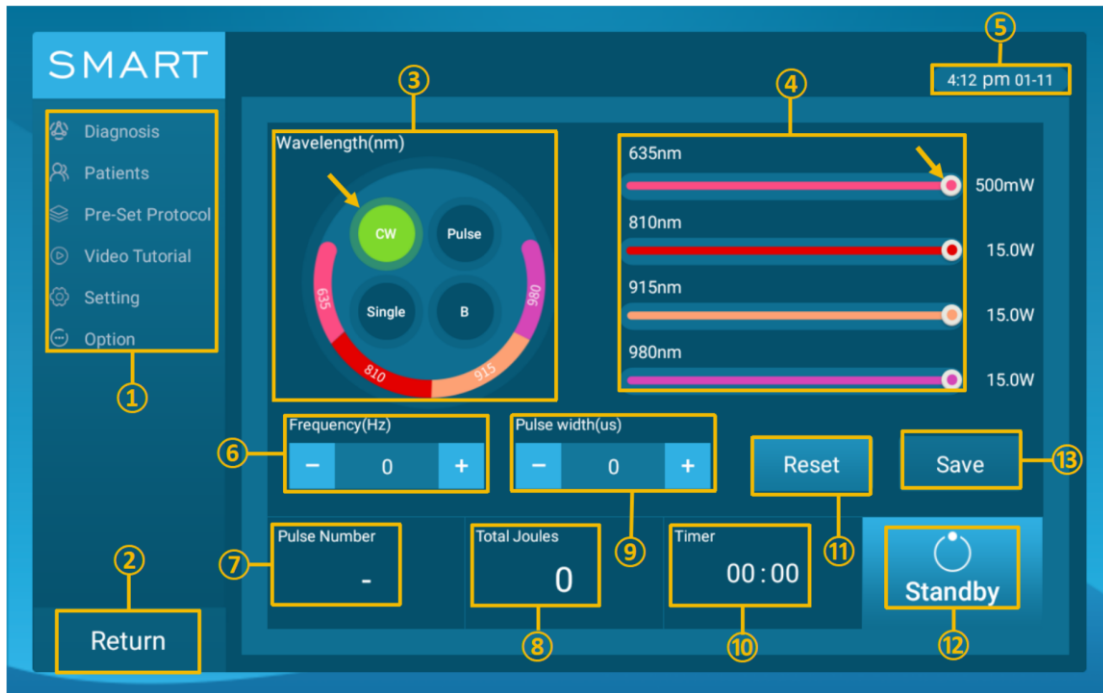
SMART

⑤
4:12 pm 01-11

Diagnosis
Patients
Pre-Set Protocol
Video Tutorial
Setting
Option

①

③
Wavelength(nm)

CW
Pulse
Single
B
635
810
915
980

④
635nm
500mW
810nm
15.0W
915nm
15.0W
980nm
15.0W

⑥
Frequency(Hz)
−
0
+

Pulse width(us)
−
0
+

Reset

Save
⑬

⑨
⑪

②
⑦
Pulse Number
-

Total Joules
0

Timer
00 : 00

Standby

Return

⑧
⑩
⑫